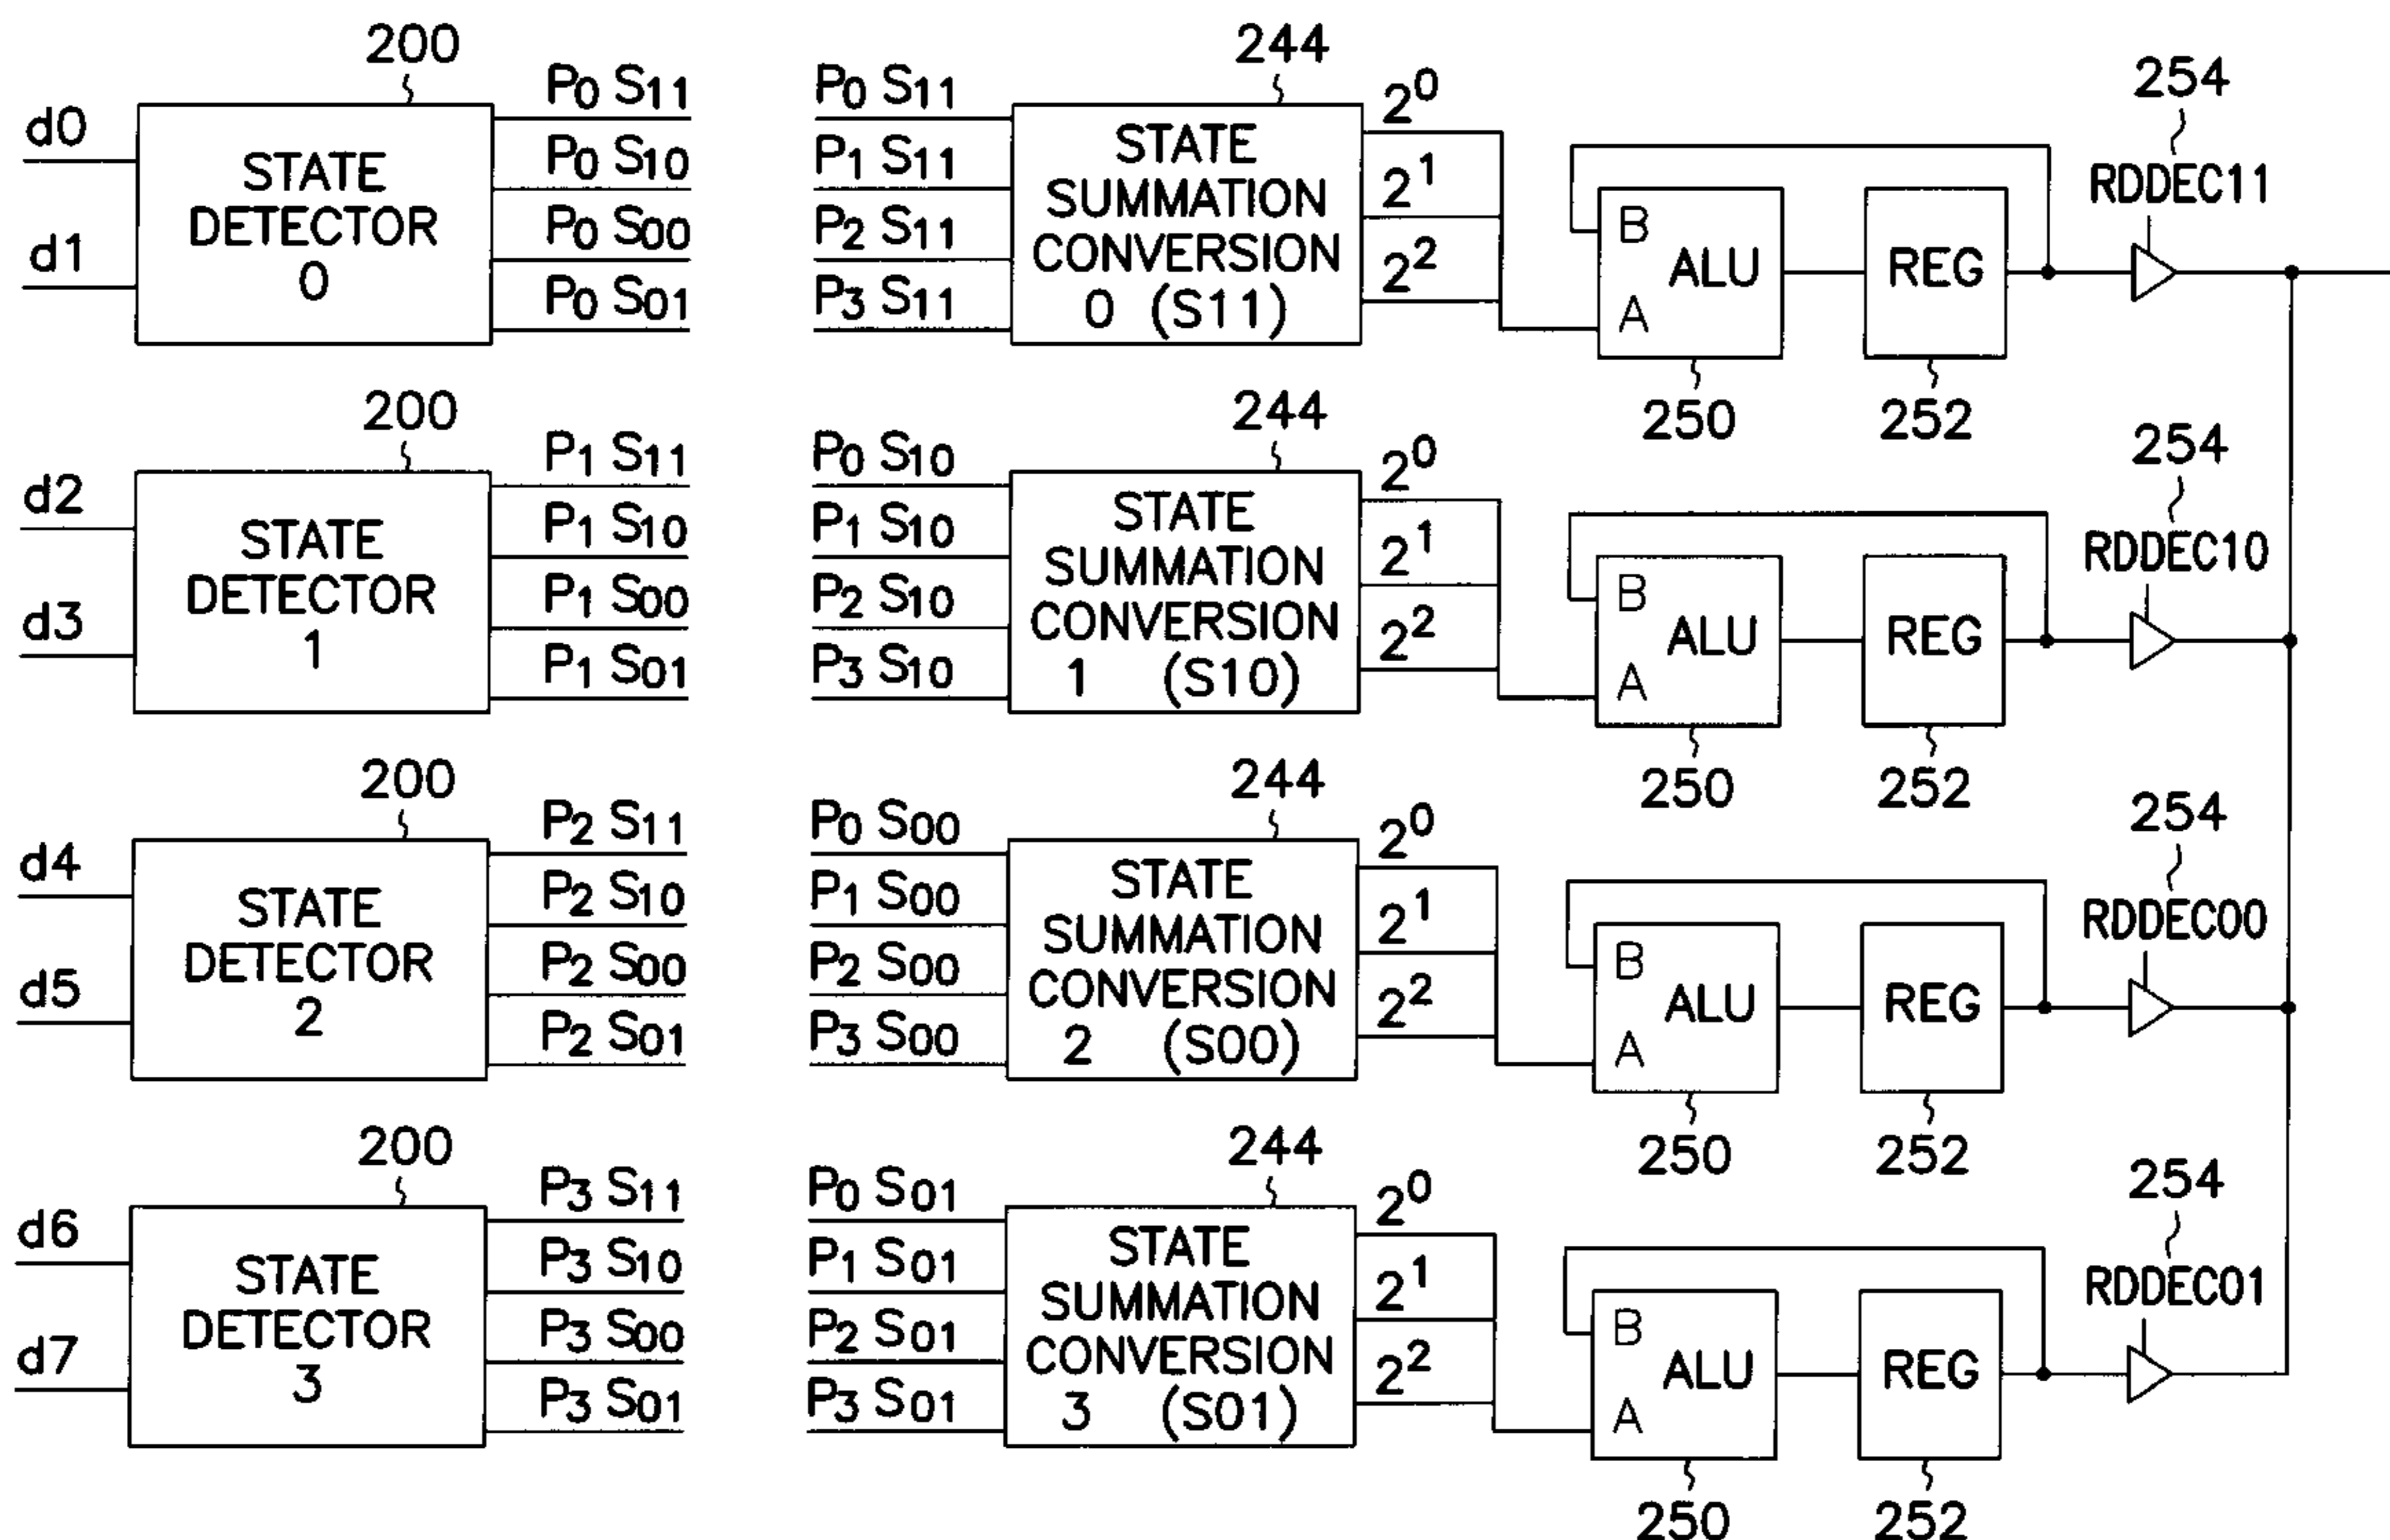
200
d0
d1
STATE DETECTOR 0
$P_0\ S_{11}$
$P_0\ S_{10}$
$P_0\ S_{00}$
$P_0\ S_{01}$

244
$P_0\ S_{11}$
$P_1\ S_{11}$
$P_2\ S_{11}$
$P_3\ S_{11}$
STATE SUMMATION CONVERSION 0 (S11)
$2^0$
$2^1$
$2^2$

B
ALU
A
250
REG
252
254
RDDEC11

200
d2
d3
STATE DETECTOR 1
$P_1\ S_{11}$
$P_1\ S_{10}$
$P_1\ S_{00}$
$P_1\ S_{01}$

244
$P_0\ S_{10}$
$P_1\ S_{10}$
$P_2\ S_{10}$
$P_3\ S_{10}$
STATE SUMMATION CONVERSION 1 (S10)
$2^0$
$2^1$
$2^2$

B
ALU
A
250
REG
252
254
RDDEC10

200
d4
d5
STATE DETECTOR 2
$P_2\ S_{11}$
$P_2\ S_{10}$
$P_2\ S_{00}$
$P_2\ S_{01}$

244
$P_0\ S_{00}$
$P_1\ S_{00}$
$P_2\ S_{00}$
$P_3\ S_{00}$
STATE SUMMATION CONVERSION 2 (S00)
$2^0$
$2^1$
$2^2$

B
ALU
A
250
REG
252
254
RDDEC00

200
d6
d7
STATE DETECTOR 3
$P_3\ S_{11}$
$P_3\ S_{10}$
$P_3\ S_{00}$
$P_3\ S_{01}$

244
$P_0\ S_{01}$
$P_1\ S_{01}$
$P_2\ S_{01}$
$P_3\ S_{01}$
STATE SUMMATION CONVERSION 3 (S01)
$2^0$
$2^1$
$2^2$

B
ALU
A
250
REG
252
254
RDDEC01